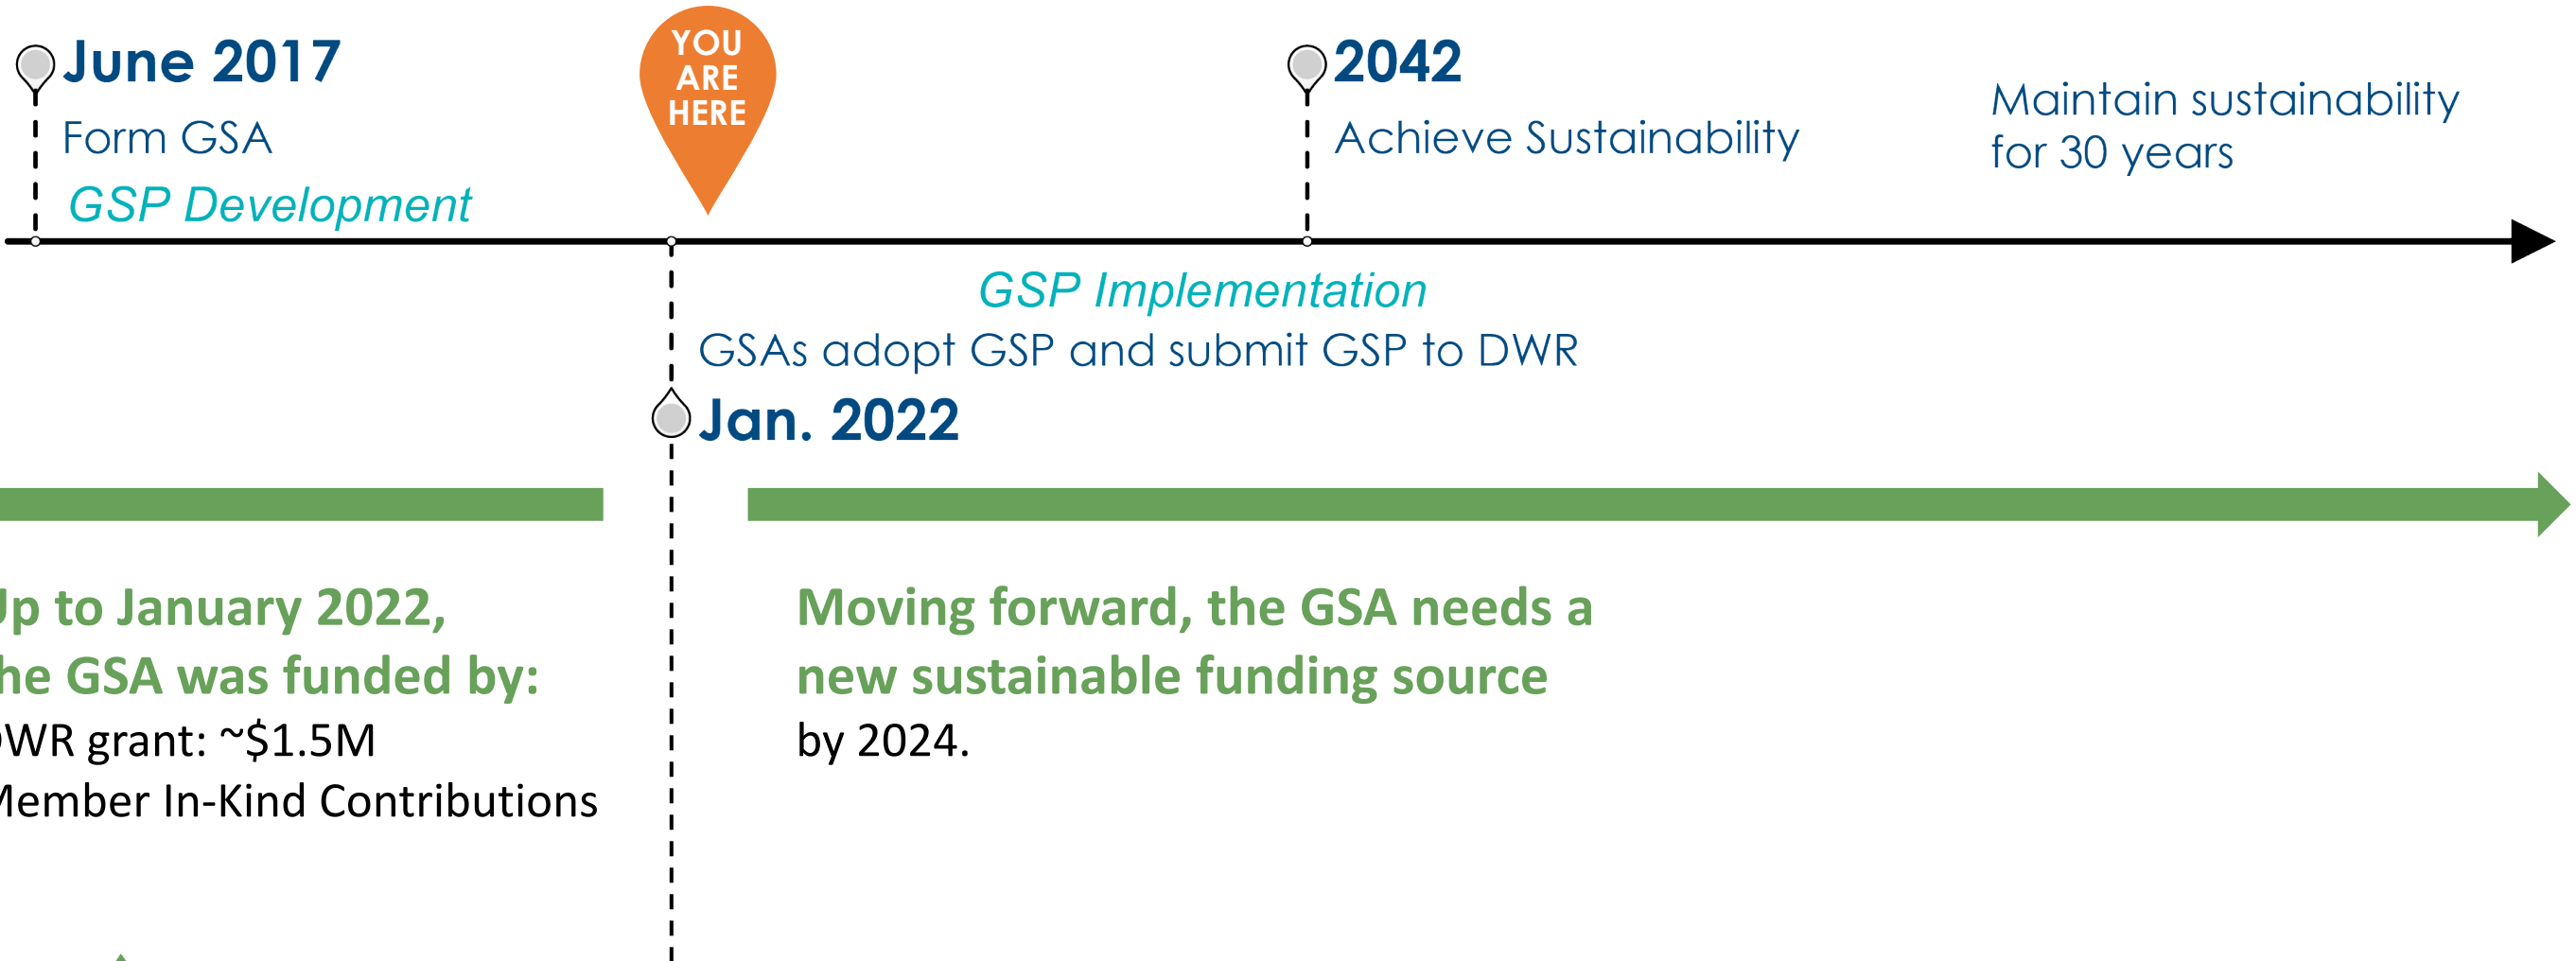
June 2017
Form GSA
GSP Development

YOU ARE HERE

2042
Achieve Sustainability

Maintain sustainability for 30 years

GSP Implementation
GSAs adopt GSP and submit GSP to DWR
Jan. 2022

Jp to January 2022, he GSA was funded by:
WR grant: ~$1.5M
Member In-Kind Contributions

Moving forward, the GSA needs a new sustainable funding source by 2024.